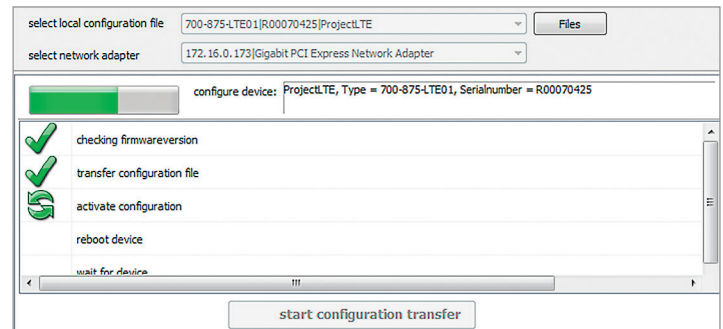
select local configuration file
700-875-LTE01|R00070425|ProjectLTE
Files
select network adapter
172.16.0.173|Gigabit PCI Express Network Adapter

configure device: ProjectLTE, Type = 700-875-LTE01, Serialnumber = R00070425

checking firmwareversion
transfer configuration file
activate configuration
reboot device
wait for device

start configuration transfer